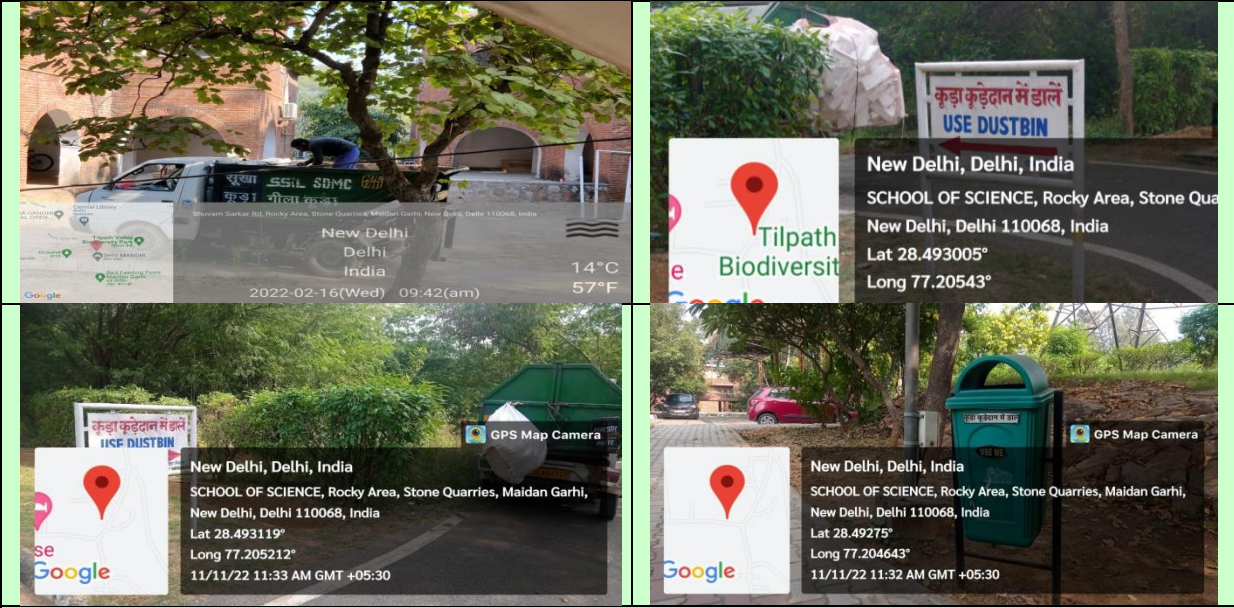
सूखा SSIL SDMC
गीला कचरा

Shivram Sarkar Rd, Rocky Area, Stone Quarries, Maidan Garhi, New Delhi, Delhi 110068, India

Central Library
Tilpath Valley Biodiversity Park
SHIV MANDIR
Bird Feeding Point Maidan Garhi

New Delhi
Delhi
India

14°C
57°F

Google

2022-02-16(Wed) 09:42(am)

कूड़ा कूड़ेदान में डालें
USE DUSTBIN

New Delhi, Delhi, India
SCHOOL OF SCIENCE, Rocky Area, Stone Qua
New Delhi, Delhi 110068, India
Lat 28.493005°
Long 77.20543°

Tilpath
Biodiversit
e

कूड़ा कूड़ेदान में डालें
USE DUSTBIN

GPS Map Camera

New Delhi, Delhi, India
SCHOOL OF SCIENCE, Rocky Area, Stone Quarries, Maidan Garhi, New Delhi, Delhi 110068, India
Lat 28.493119°
Long 77.205212°
11/11/22 11:33 AM GMT +05:30

se
Google

कूड़ा कूड़ेदान में डालें
USE ME

GPS Map Camera

New Delhi, Delhi, India
SCHOOL OF SCIENCE, Rocky Area, Stone Quarries, Maidan Garhi, New Delhi, Delhi 110068, India
Lat 28.49275°
Long 77.204643°
11/11/22 11:32 AM GMT +05:30

Google